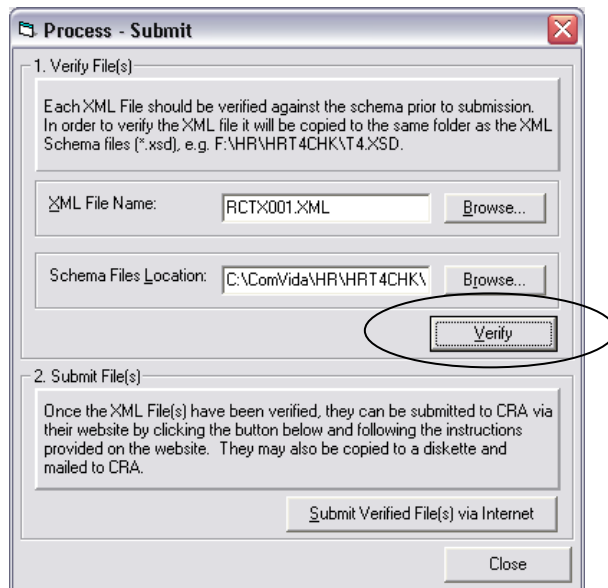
Process - Submit

1. Verify File(s)

Each XML File should be verified against the schema prior to submission. In order to verify the XML file it will be copied to the same folder as the XML Schema files (*.xsd), e.g. F:\HR\HRT4CHK\T4.XSD.

XML File Name: RCTX001.XML Browse...

Schema Files Location: C:\ComVida\HR\HRT4CHK\ Browse...

Verify

2. Submit File(s)

Once the XML File(s) have been verified, they can be submitted to CRA via their website by clicking the button below and following the instructions provided on the website. They may also be copied to a diskette and mailed to CRA.

Submit Verified File(s) via Internet

Close